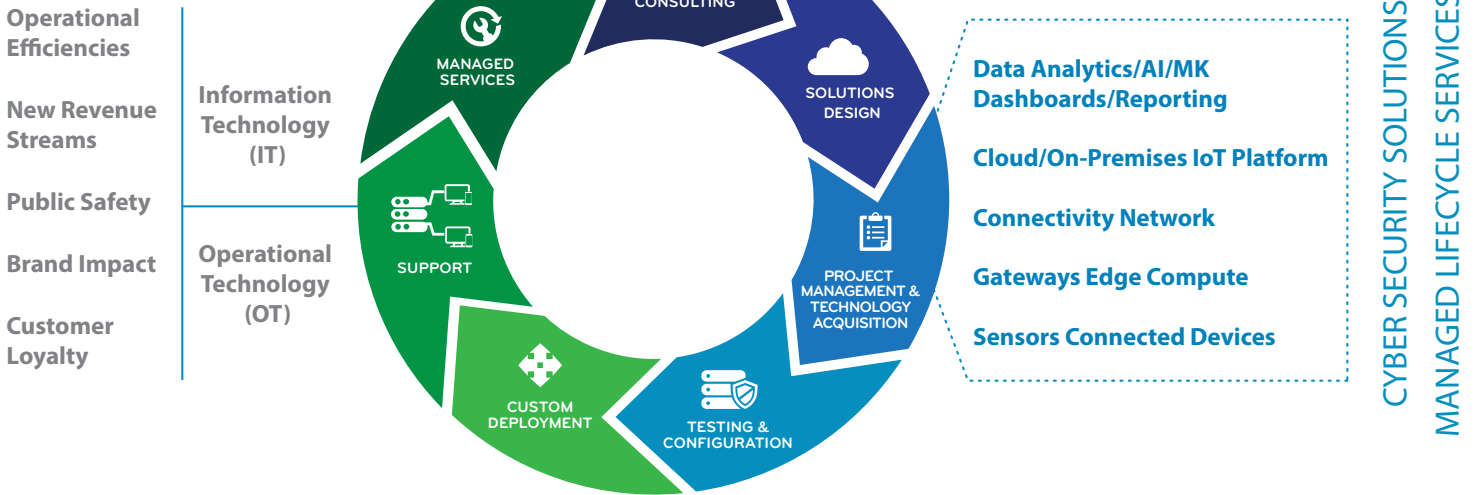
Operational Efficiencies

New Revenue Streams

Public Safety

Brand Impact

Customer Loyalty

Information Technology (IT)

Operational Technology (OT)

CONSULTING

MANAGED SERVICES

SOLUTIONS DESIGN

PROJECT MANAGEMENT & TECHNOLOGY ACQUISITION

TESTING & CONFIGURATION

CUSTOM DEPLOYMENT

SUPPORT

Data Analytics/AI/MK Dashboards/Reporting

Cloud/On-Premises IoT Platform

Connectivity Network

Gateways Edge Compute

Sensors Connected Devices

CYBER SECURITY SOLUTIONS

MANAGED LIFECYCLE SERVICES